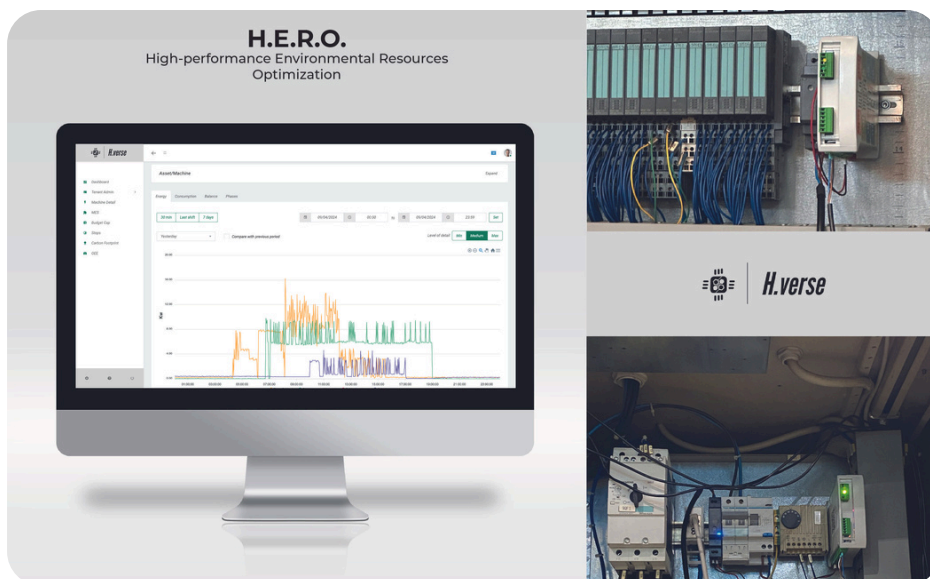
H.E.R.O.
High-performance Environmental Resources Optimization

H.verse

Dashboard
Smart Action
Machine Detail
MES
Budget Sgs
Steps
Carbon Footprint
ISO

Azure/Machine

Energy Consumption Balance Phases

24 min Last shift 7 days

Yesterday

Compare with previous period

Level of detail Min Medium Max

H.verse